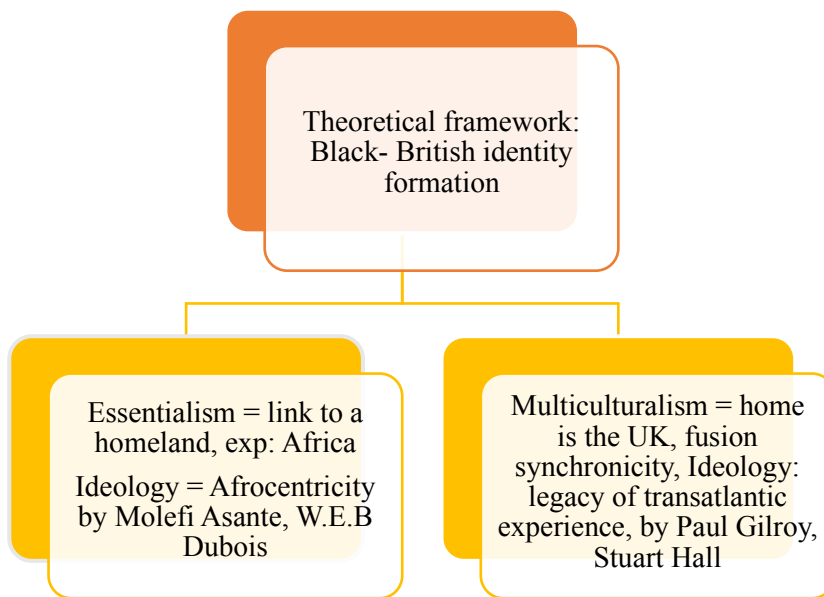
Theoretical framework: Black- British identity formation

Essentialism = link to a homeland, exp: Africa

Ideology = Afrocentricity by Molefi Asante, W.E.B Dubois

Multiculturalism = home is the UK, fusion synchronicity, Ideology: legacy of transatlantic experience, by Paul Gilroy, Stuart Hall